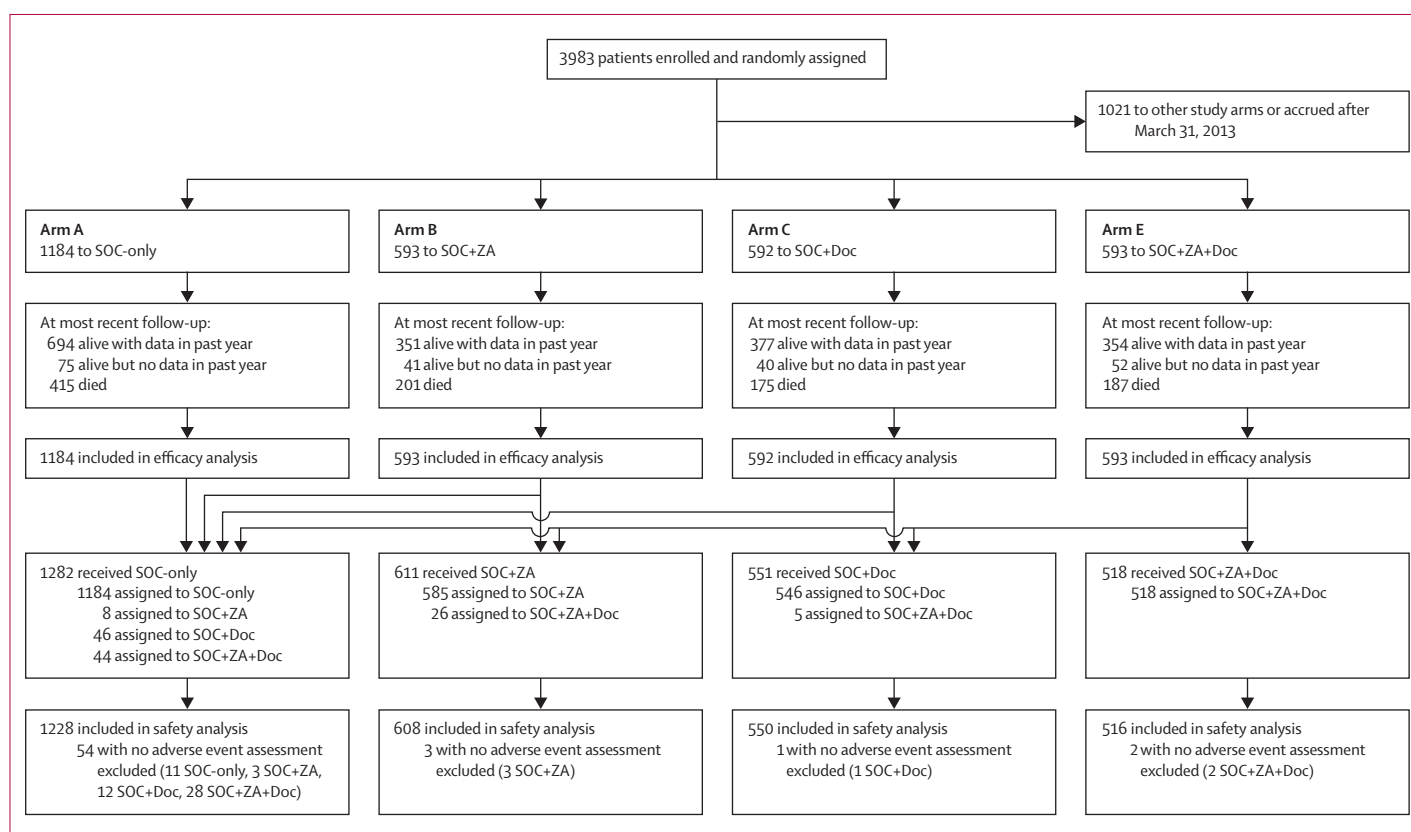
3983 patients enrolled and randomly assigned

1021 to other study arms or accrued after March 31, 2013

**Arm A**
1184 to SOC-only

**Arm B**
593 to SOC+ZA

**Arm C**
592 to SOC+Doc

**Arm E**
593 to SOC+ZA+Doc

At most recent follow-up:
694 alive with data in past year
75 alive but no data in past year
415 died

At most recent follow-up:
351 alive with data in past year
41 alive but no data in past year
201 died

At most recent follow-up:
377 alive with data in past year
40 alive but no data in past year
175 died

At most recent follow-up:
354 alive with data in past year
52 alive but no data in past year
187 died

1184 included in efficacy analysis

593 included in efficacy analysis

592 included in efficacy analysis

593 included in efficacy analysis

1282 received SOC-only
1184 assigned to SOC-only
8 assigned to SOC+ZA
46 assigned to SOC+Doc
44 assigned to SOC+ZA+Doc

611 received SOC+ZA
585 assigned to SOC+ZA
26 assigned to SOC+ZA+Doc

551 received SOC+Doc
546 assigned to SOC+Doc
5 assigned to SOC+ZA+Doc

518 received SOC+ZA+Doc
518 assigned to SOC+ZA+Doc

1228 included in safety analysis
54 with no adverse event assessment excluded (11 SOC-only, 3 SOC+ZA, 12 SOC+Doc, 28 SOC+ZA+Doc)

608 included in safety analysis
3 with no adverse event assessment excluded (3 SOC+ZA)

550 included in safety analysis
1 with no adverse event assessment excluded (1 SOC+Doc)

516 included in safety analysis
2 with no adverse event assessment excluded (2 SOC+ZA+Doc)